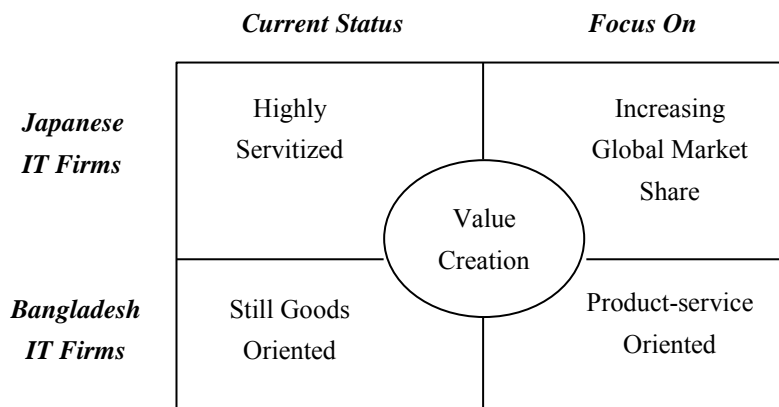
| | *Current Status* | *Focus On* |
|---|---|---|
| ***Japanese IT Firms*** | Highly Servitized | Increasing Global Market Share |
| ***Bangladesh IT Firms*** | Still Goods Oriented | Product-service Oriented |

Value Creation